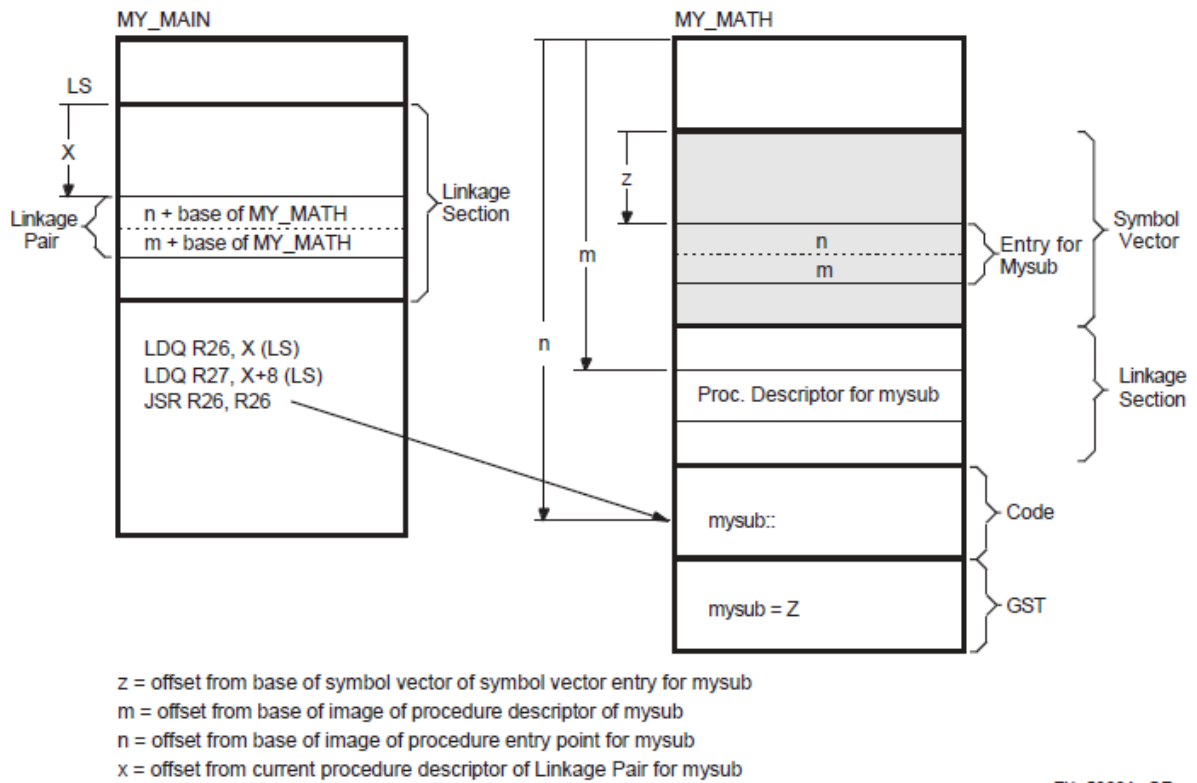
MY_MAIN

LS

X

Linkage Pair

n + base of MY_MATH

m + base of MY_MATH

Linkage Section

LDQ R26, X (LS)
LDQ R27, X+8 (LS)
JSR R26, R26

MY_MATH

z

n

m

Entry for Mysub

Symbol Vector

m

n

Proc. Descriptor for mysub

Linkage Section

mysub::

Code

mysub = Z

GST

z = offset from base of symbol vector of symbol vector entry for mysub
m = offset from base of image of procedure descriptor of mysub
n = offset from base of image of procedure entry point for mysub
x = offset from current procedure descriptor of Linkage Pair for mysub

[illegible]